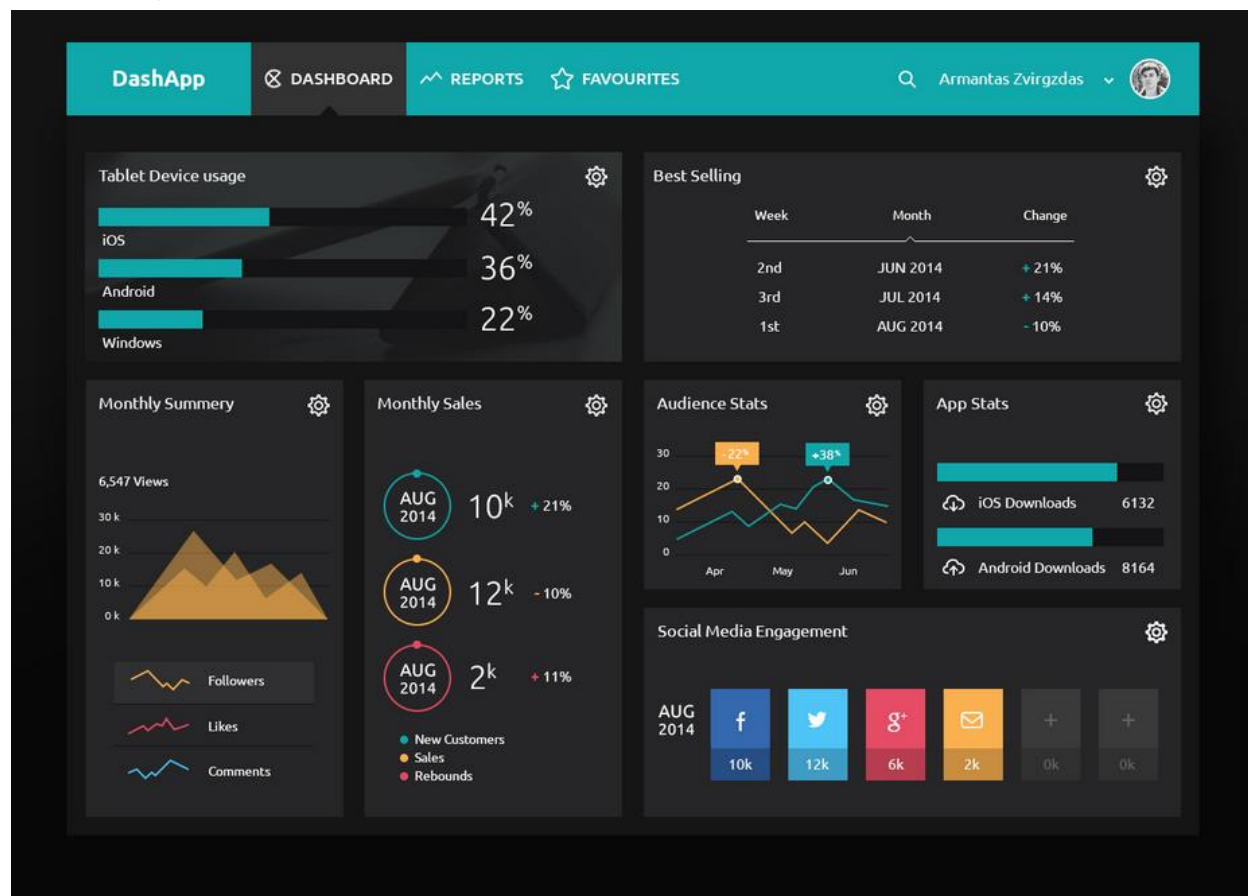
DashApp
DASHBOARD
REPORTS
FAVOURITES
Armantas Zvirgzdas

Tablet Device usage
iOS 42%
Android 36%
Windows 22%

Best Selling

| Week | Month | Change |
|---|---|---|
| 2nd | JUN 2014 | + 21% |
| 3rd | JUL 2014 | + 14% |
| 1st | AUG 2014 | - 10% |

Monthly Summery
6,547 Views
30 k
20 k
10 k
0 k
Followers
Likes
Comments

Monthly Sales
AUG 2014 $10^k$ + 21%
AUG 2014 $12^k$ - 10%
AUG 2014 $2^k$ + 11%
New Customers
Sales
Rebounds

Audience Stats
-22%
+38%
30
20
10
0
Apr
May
Jun

App Stats
iOS Downloads 6132
Android Downloads 8164

Social Media Engagement
AUG 2014
f 10k
12k
g+ 6k
2k
+ 0k
+ 0k